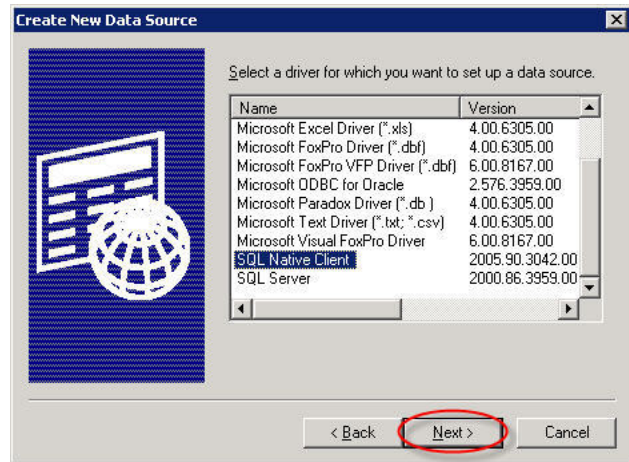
Create New Data Source

Select a driver for which you want to set up a data source.

| Name | Version |
|---|---|
| Microsoft Excel Driver (*.xls) | 4.00.6305.00 |
| Microsoft FoxPro Driver (*.dbf) | 4.00.6305.00 |
| Microsoft FoxPro VFP Driver (*.dbf) | 6.00.8167.00 |
| Microsoft ODBC for Oracle | 2.576.3959.00 |
| Microsoft Paradox Driver (*.db ) | 4.00.6305.00 |
| Microsoft Text Driver (*.txt; *.csv) | 4.00.6305.00 |
| Microsoft Visual FoxPro Driver | 6.00.8167.00 |
| SQL Native Client | 2005.90.3042.00 |
| SQL Server | 2000.86.3959.00 |

< Back  Next >  Cancel